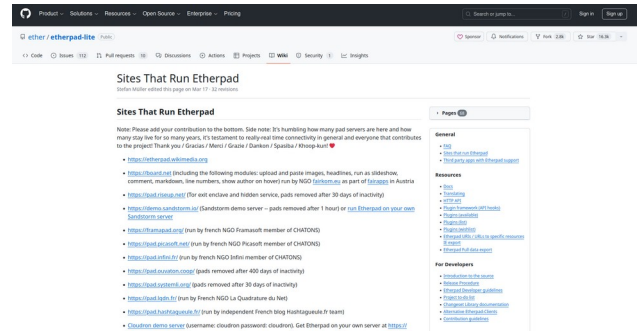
Product ~ Solutions ~ Resources ~ Open Source ~ Enterprise ~ Pricing

Search or jump to...

Sign in Sign up

ether / etherpad-lite Public

Sponsor Notifications Fork 2.8k Star 16.3k

Code Issues 112 Pull requests 10 Discussions Actions Projects Wiki Security 1 Insights

Sites That Run Etherpad

Stefan Müller edited this page on Mar 17 · 32 revisions

Sites That Run Etherpad

Note: Please add your contribution to the bottom. Side note: It's humbling how many pad servers are here and how many stay live for so many years, it's testament to really-real time connectivity in general and everyone that contributes to the project! Thank you / Gracias / Merci / Grazie / Dankon / Spasiba / Khoop-kun! ❤

- https://etherpad.wikimedia.org
- https://board.net (including the following modules: upload and paste images, headlines, run as slideshow, comment, markdown, line numbers, show author on hover) run by NGO fairkom.eu as part of fairapps in Austria
- https://pad.riseup.net (Tor exit enclave and hidden service, pads removed after 30 days of inactivity)
- https://demo.sandstorm.io/ (Sandstorm demo server – pads removed after 1 hour) or run Etherpad on your own Sandstorm server
- https://framapad.org/ (run by french NGO Framasoft member of CHATONS)
- https://pad.picasoft.net/ (run by french NGO Picasoft member of CHATONS)
- https://pad.infini.fr/ (run by french NGO Infini member of CHATONS)
- https://pad.ouvaton.coop/ (pads removed after 400 days of inactivity)
- https://pad.systemli.org/ (pads removed after 30 days of inactivity)
- https://pad.lqdn.fr/ (run by French NGO La Quadrature du Net)
- https://pad.hashtagueule.fr/ (run by independent French blog Hashtagueule.fr team)
- Cloudron demo server (username: cloudron password: cloudron). Get Etherpad on your own server at https://

Pages 63

General
- FAQ
- Sites that run Etherpad
- Third party apps with Etherpad support

Resources
- Docs
- Translating
- HTTP API
- Plugin framework (API hooks)
- Plugins (available)
- Plugins (list)
- Plugins wishlist
- Etherpad URLs / URLs to specific resources IE export
- Etherpad Full data export

For Developers
- Introduction to the source
- Release Procedure
- Etherpad Developer guidelines
- Project to-do list
- Changeset Library documentation
- Alternative Etherpad-Clients
- Contribution guidelines